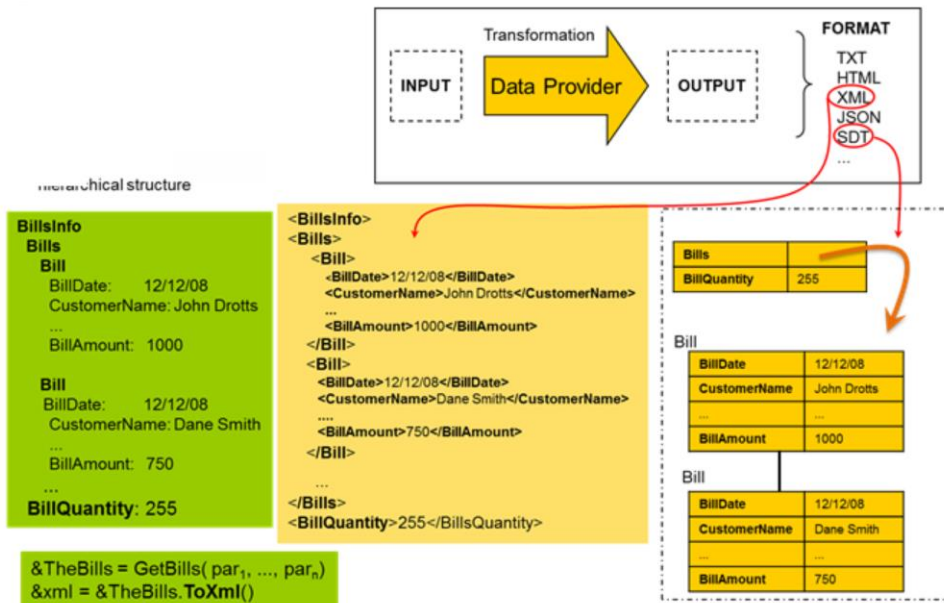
Transformation

INPUT

Data Provider

OUTPUT

FORMAT
TXT
HTML
XML
JSON
SDT
...

hierarchical structure

BillsInfo
Bills
Bill
BillDate: 12/12/08
CustomerName: John Drotts
...
BillAmount: 1000

Bill
BillDate: 12/12/08
CustomerName: Dane Smith
...
BillAmount: 750
...
BillQuantity: 255

&TheBills = GetBills( par$_1$, ..., par$_n$)
&xml = &TheBills.ToXml()

<BillsInfo>
<Bills>
<Bill>
<BillDate>12/12/08</BillDate>
<CustomerName>John Drotts</CustomerName>
...
<BillAmount>1000</BillAmount>
</Bill>
<Bill>
<BillDate>12/12/08</BillDate>
<CustomerName>Dane Smith</CustomerName>
....
<BillAmount>750</BillAmount>
</Bill>
...
</Bills>
<BillQuantity>255</BillsQuantity>

| Bills | |
|---|---|
| BillQuantity | 255 |

Bill

| BillDate | 12/12/08 |
|---|---|
| CustomerName | John Drotts |
| ... | ... |
| BillAmount | 1000 |

Bill

| BillDate | 12/12/08 |
|---|---|
| CustomerName | Dane Smith |
| ... | ... |
| BillAmount | 750 |